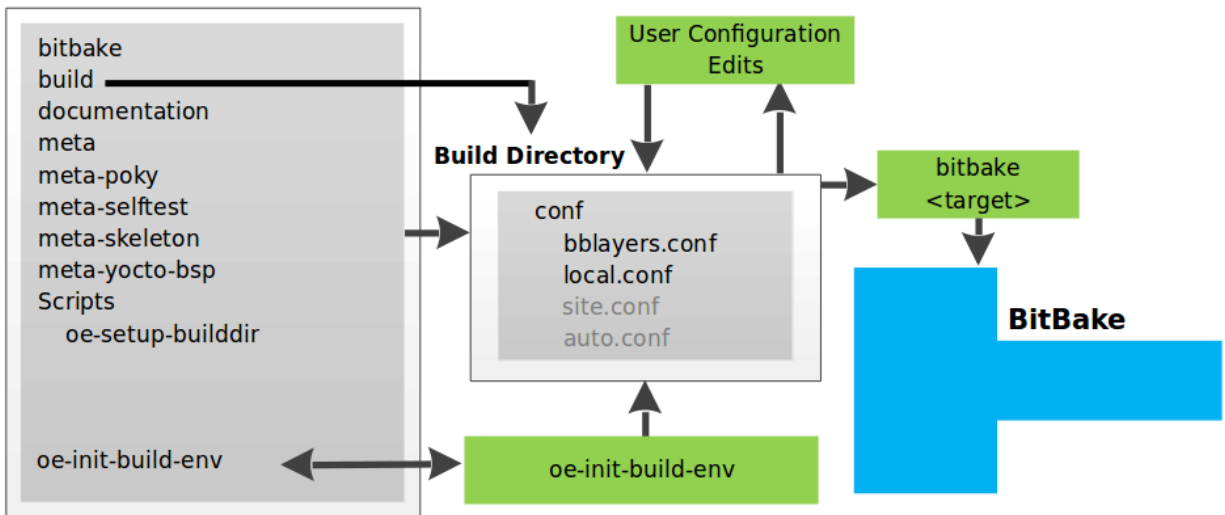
bitbake
build
documentation
meta
meta-poky
meta-selftest
meta-skeleton
meta-yocto-bsp
Scripts
oe-setup-builddir

oe-init-build-env

User Configuration Edits

Build Directory

conf
bblayers.conf
local.conf
site.conf
auto.conf

bitbake <target>

BitBake

oe-init-build-env